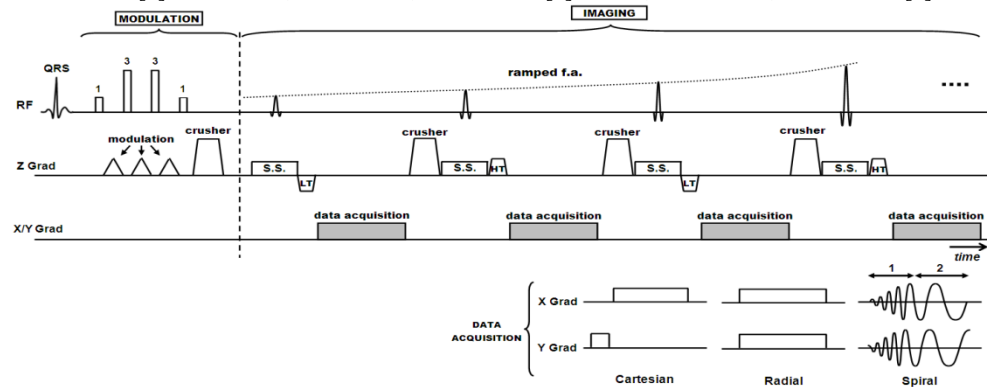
MODULATION

IMAGING

QRS

RF

1 3 3 1

ramped f.a.

....

modulation

crusher

crusher

crusher

crusher

Z Grad

S.S.

LT

S.S.

HT

S.S.

LT

S.S.

HT

X/Y Grad

data acquisition

data acquisition

data acquisition

data acquisition

time

1 2

DATA ACQUISITION

X Grad

Y Grad

Cartesian

Radial

Spiral